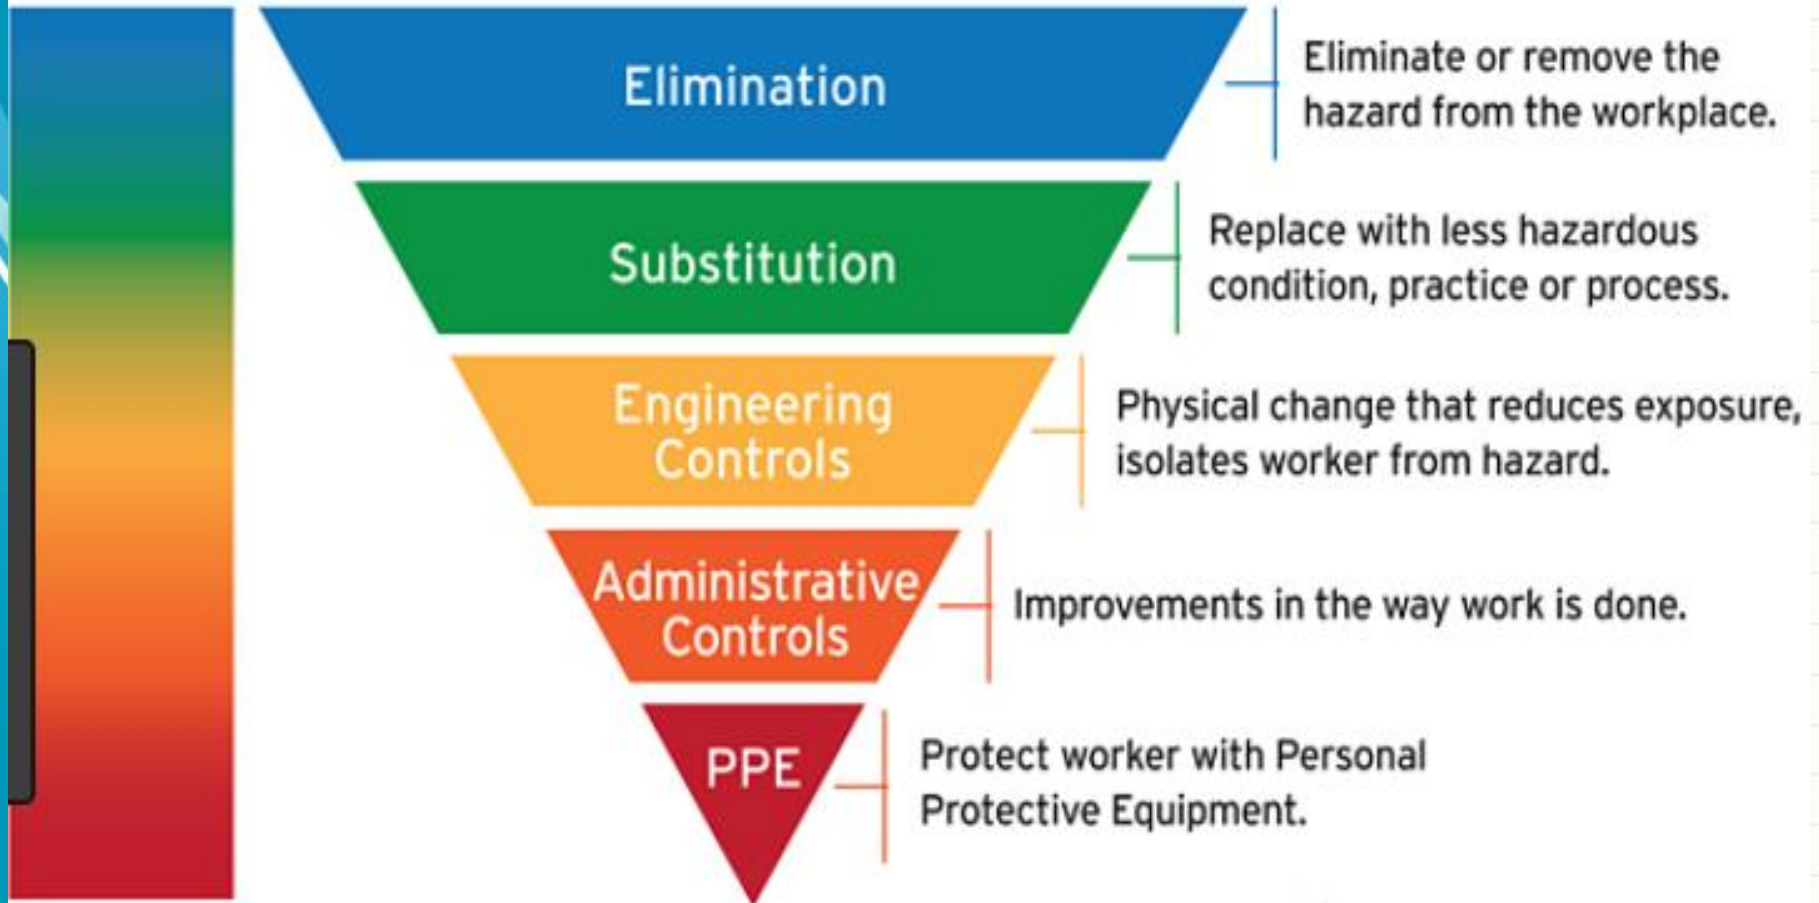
Elimination

Eliminate or remove the hazard from the workplace.

Substitution

Replace with less hazardous condition, practice or process.

Engineering Controls

Physical change that reduces exposure, isolates worker from hazard.

Administrative Controls

Improvements in the way work is done.

PPE

Protect worker with Personal Protective Equipment.